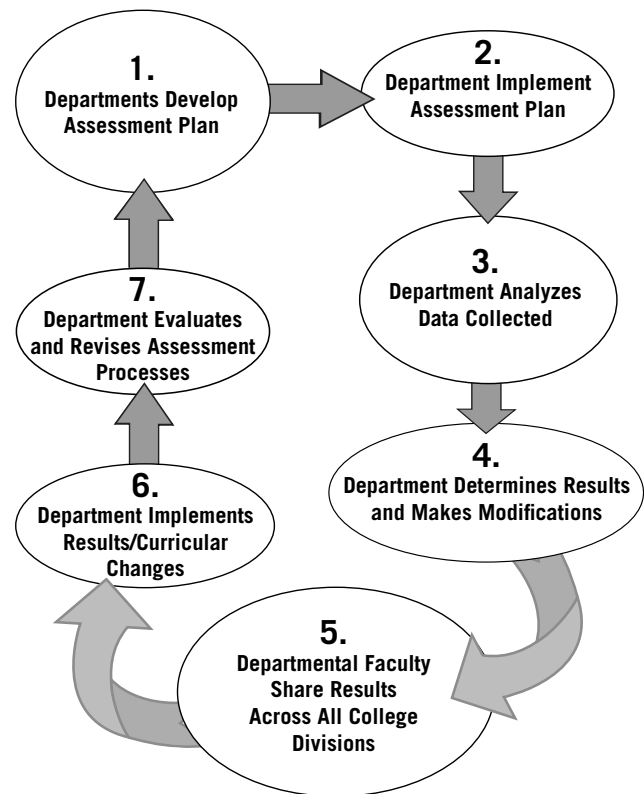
1.
Departments Develop Assessment Plan

2.
Department Implement Assessment Plan

3.
Department Analyzes Data Collected

4.
Department Determines Results and Makes Modifications

5.
Departmental Faculty Share Results Across All College Divisions

6.
Department Implements Results/Curricular Changes

7.
Department Evaluates and Revises Assessment Processes